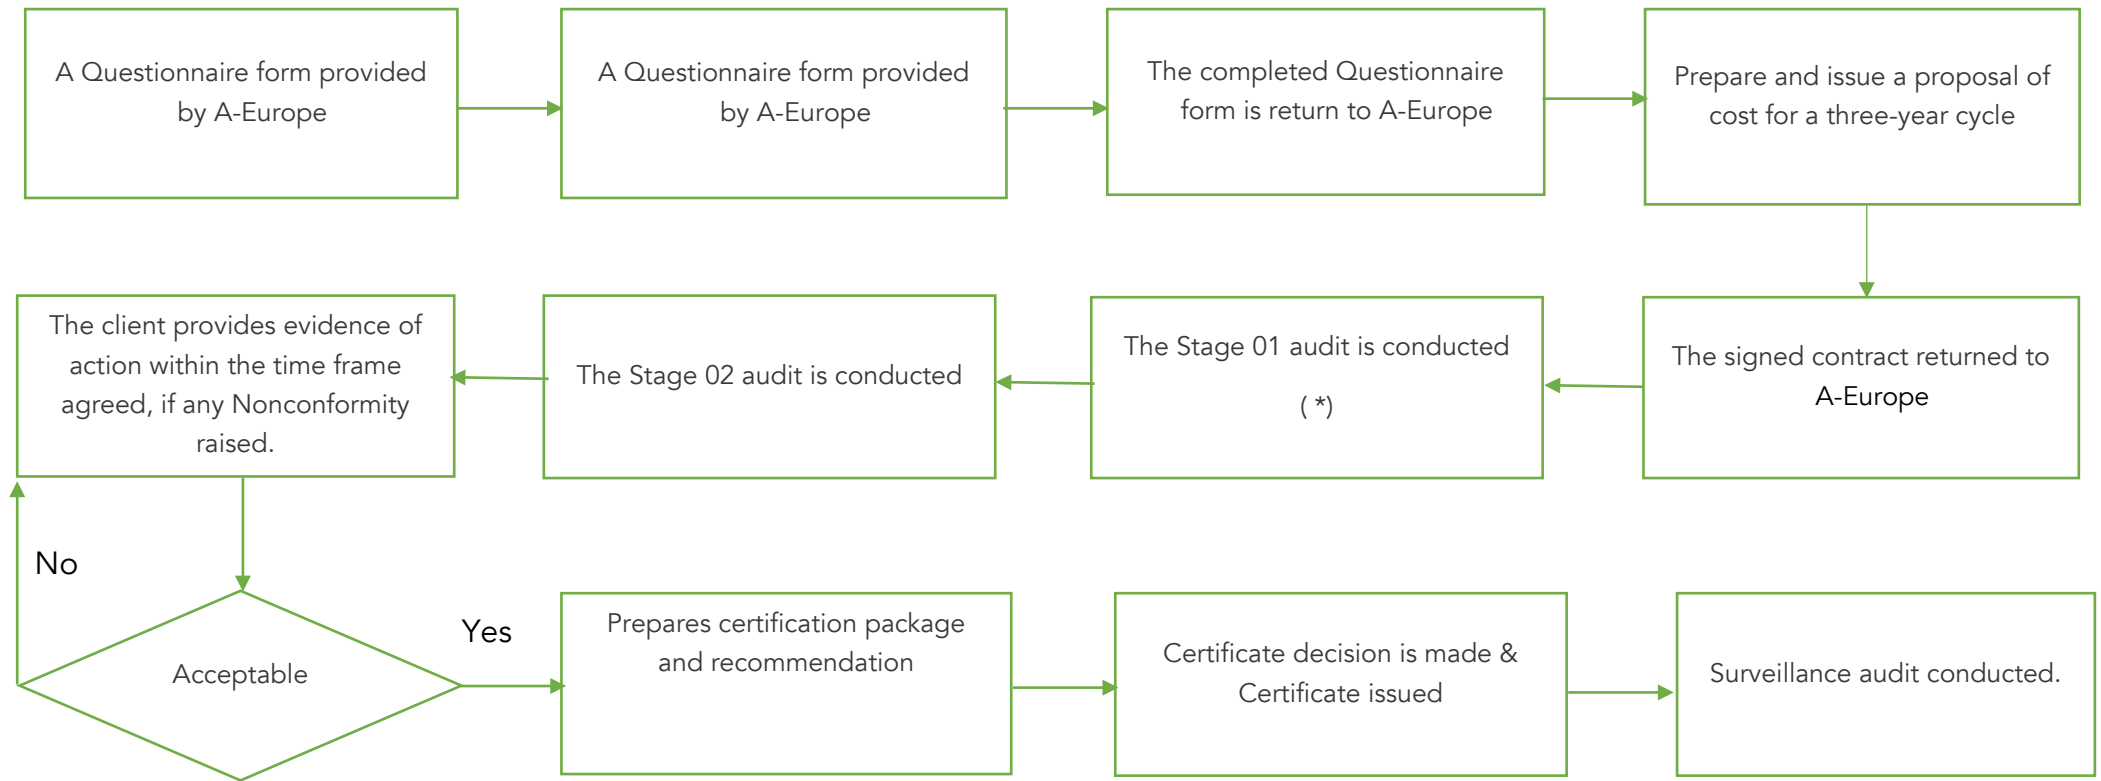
A Questionnaire form provided by A-Europe

A Questionnaire form provided by A-Europe

The completed Questionnaire form is return to A-Europe

Prepare and issue a proposal of cost for a three-year cycle

The signed contract returned to A-Europe

The Stage 01 audit is conducted ( *)

The Stage 02 audit is conducted

The client provides evidence of action within the time frame agreed, if any Nonconformity raised.

No

Acceptable

Yes

Prepares certification package and recommendation

Certificate decision is made & Certificate issued

Surveillance audit conducted.